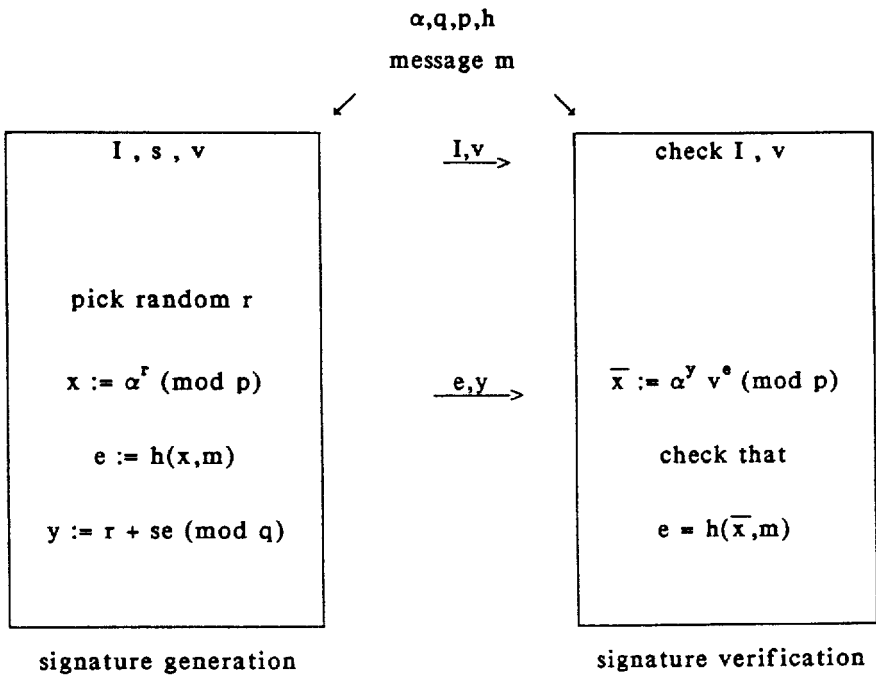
$\alpha$,q,p,h

message m

I , s , v

pick random r

$x := \alpha^r \pmod{p}$

$e := h(x,m)$

$y := r + se \pmod{q}$

I,v

e,y

check I , v

$\overline{x} := \alpha^y v^e \pmod{p}$

check that

$e = h(\overline{x},m)$

signature generation

signature verification